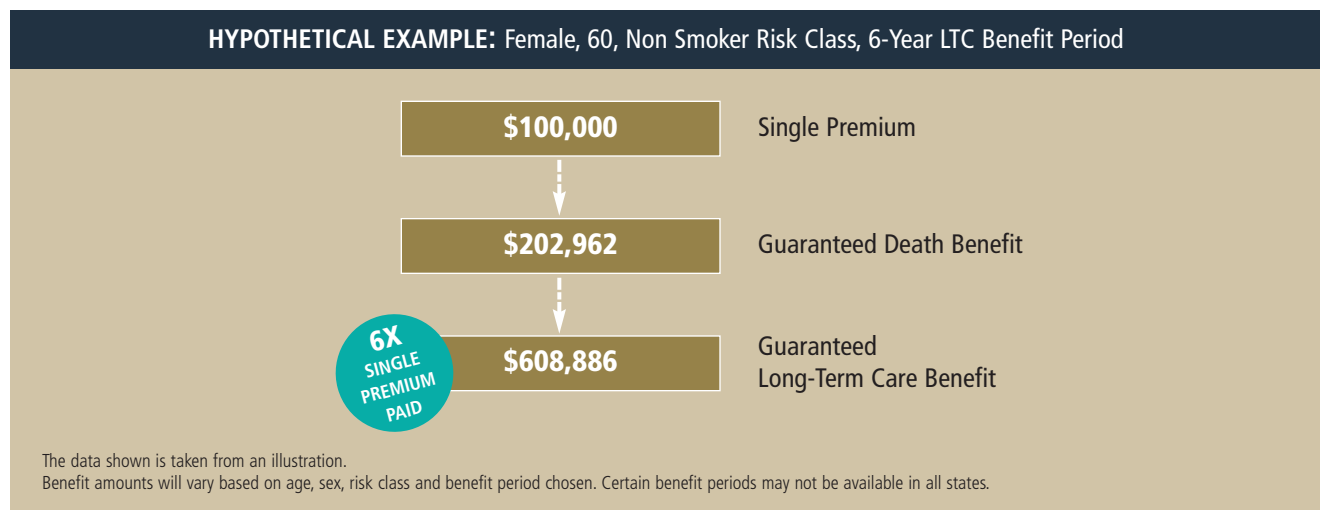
HYPOTHETICAL EXAMPLE: Female, 60, Non Smoker Risk Class, 6-Year LTC Benefit Period

$100,000 Single Premium

$202,962 Guaranteed Death Benefit

6X SINGLE PREMIUM PAID

$608,886 Guaranteed Long-Term Care Benefit

The data shown is taken from an illustration.
Benefit amounts will vary based on age, sex, risk class and benefit period chosen. Certain benefit periods may not be available in all states.